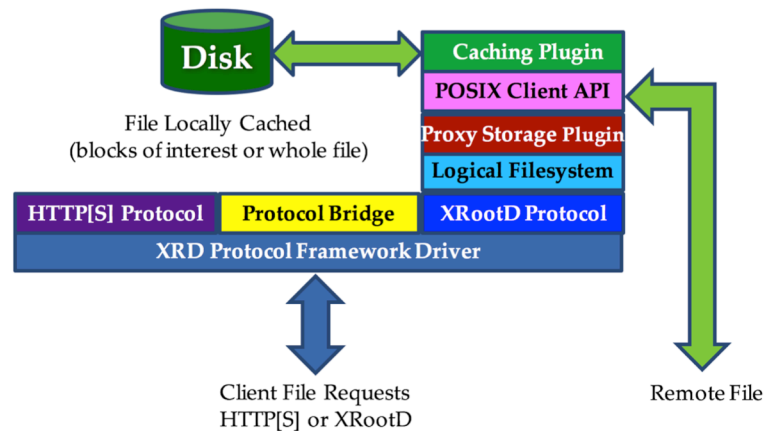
Disk

Caching Plugin

POSIX Client API

File Locally Cached
(blocks of interest or whole file)

Proxy Storage Plugin

Logical Filesystem

HTTP[S] Protocol

Protocol Bridge

XRootD Protocol

XRD Protocol Framework Driver

Client File Requests
HTTP[S] or XRootD

Remote File